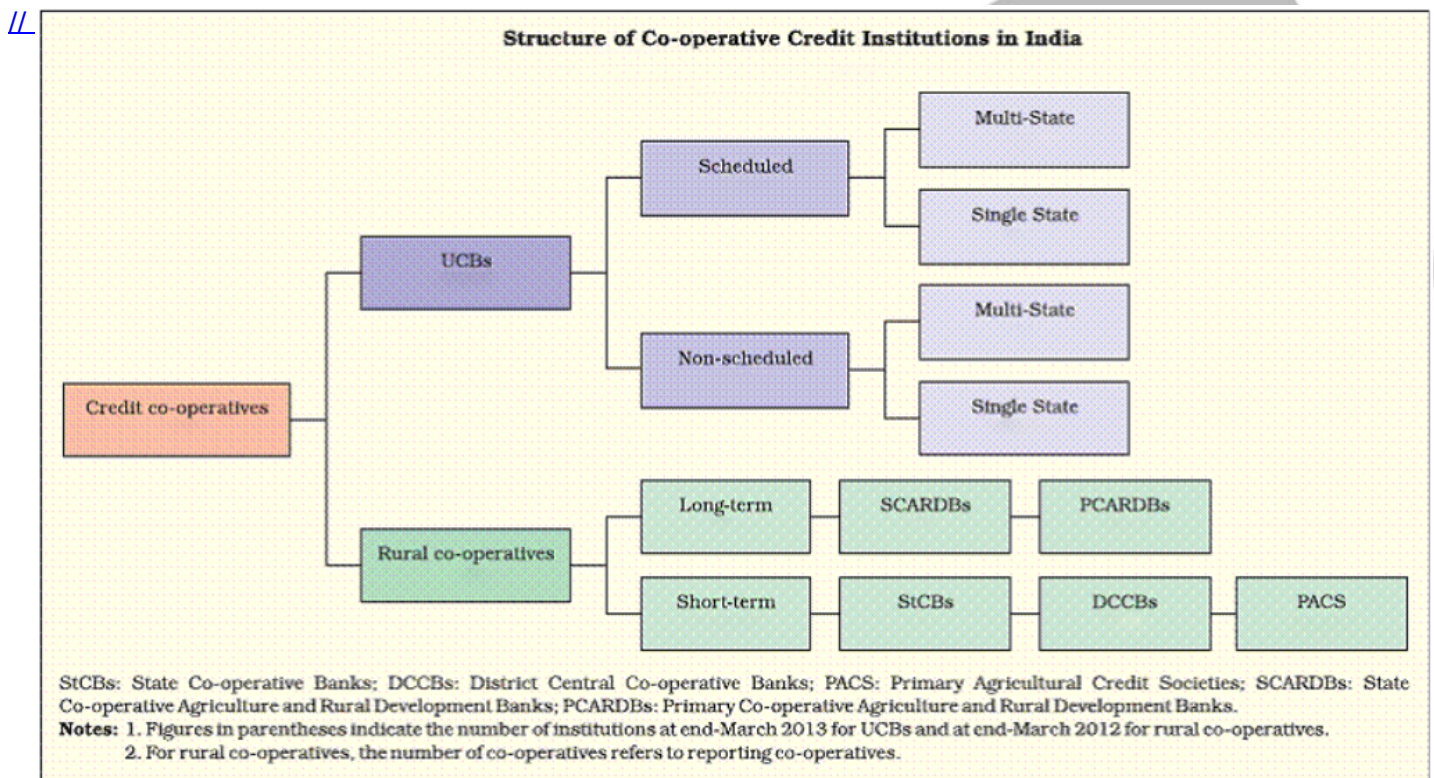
//

Structure of Co-operative Credit Institutions in India

Credit co-operatives

UCBs

Scheduled

Multi-State

Single State

Non-scheduled

Multi-State

Single State

Rural co-operatives

Long-term

SCARDBs

PCARDBs

Short-term

StCBs

DCCBs

PACS

StCBs: State Co-operative Banks; DCCBs: District Central Co-operative Banks; PACS: Primary Agricultural Credit Societies; SCARDBs: State Co-operative Agriculture and Rural Development Banks; PCARDBs: Primary Co-operative Agriculture and Rural Development Banks.

Notes: 1. Figures in parentheses indicate the number of institutions at end-March 2013 for UCBs and at end-March 2012 for rural co-operatives.
2. For rural co-operatives, the number of co-operatives refers to reporting co-operatives.